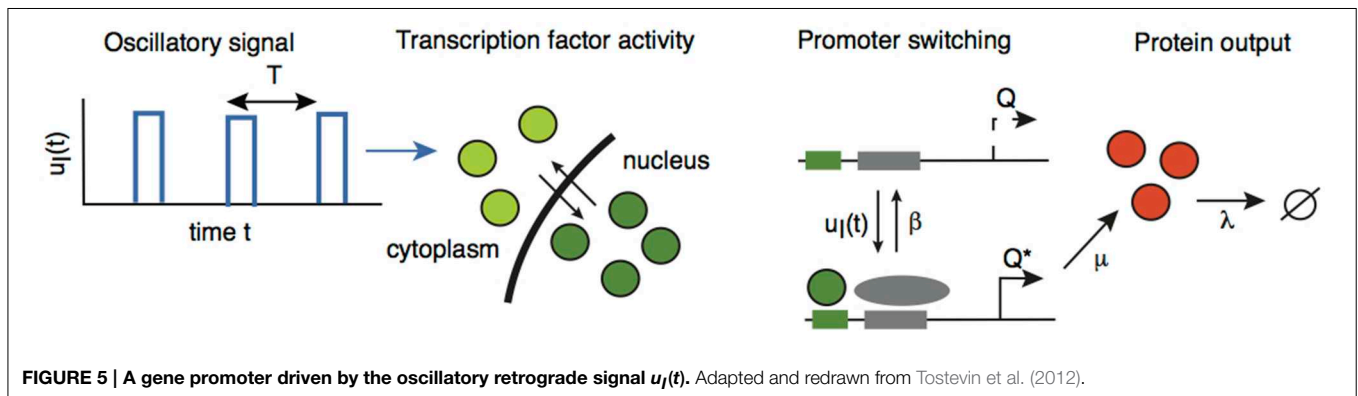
Oscillatory signal

T

$u_I(t)$

time t

Transcription factor activity

nucleus

cytoplasm

Promoter switching

Q

$u_I(t)$

$\beta$

$Q^*$

Protein output

$\mu$

$\lambda$

$\varnothing$

**FIGURE 5 | A gene promoter driven by the oscillatory retrograde signal $u_I(t)$.** Adapted and redrawn from Tostevin et al. (2012).